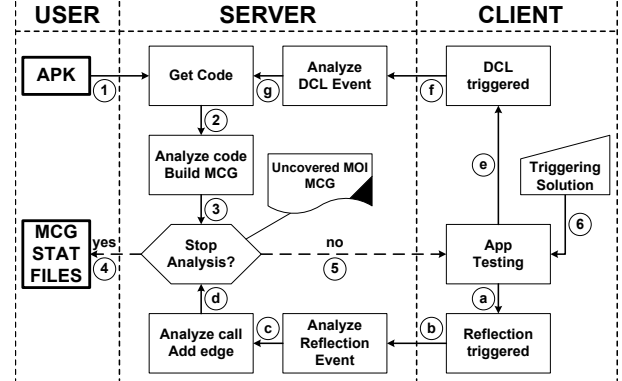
USER

SERVER

CLIENT

APK

1

Get Code

g

Analyze DCL Event

f

DCL triggered

2

Analyze code Build MCG

Uncovered MOI MCG

e

Triggering Solution

3

6

MCG STAT FILES

yes

4

Stop Analysis?

no

5

App Testing

d

a

Analyze call Add edge

c

Analyze Reflection Event

b

Reflection triggered